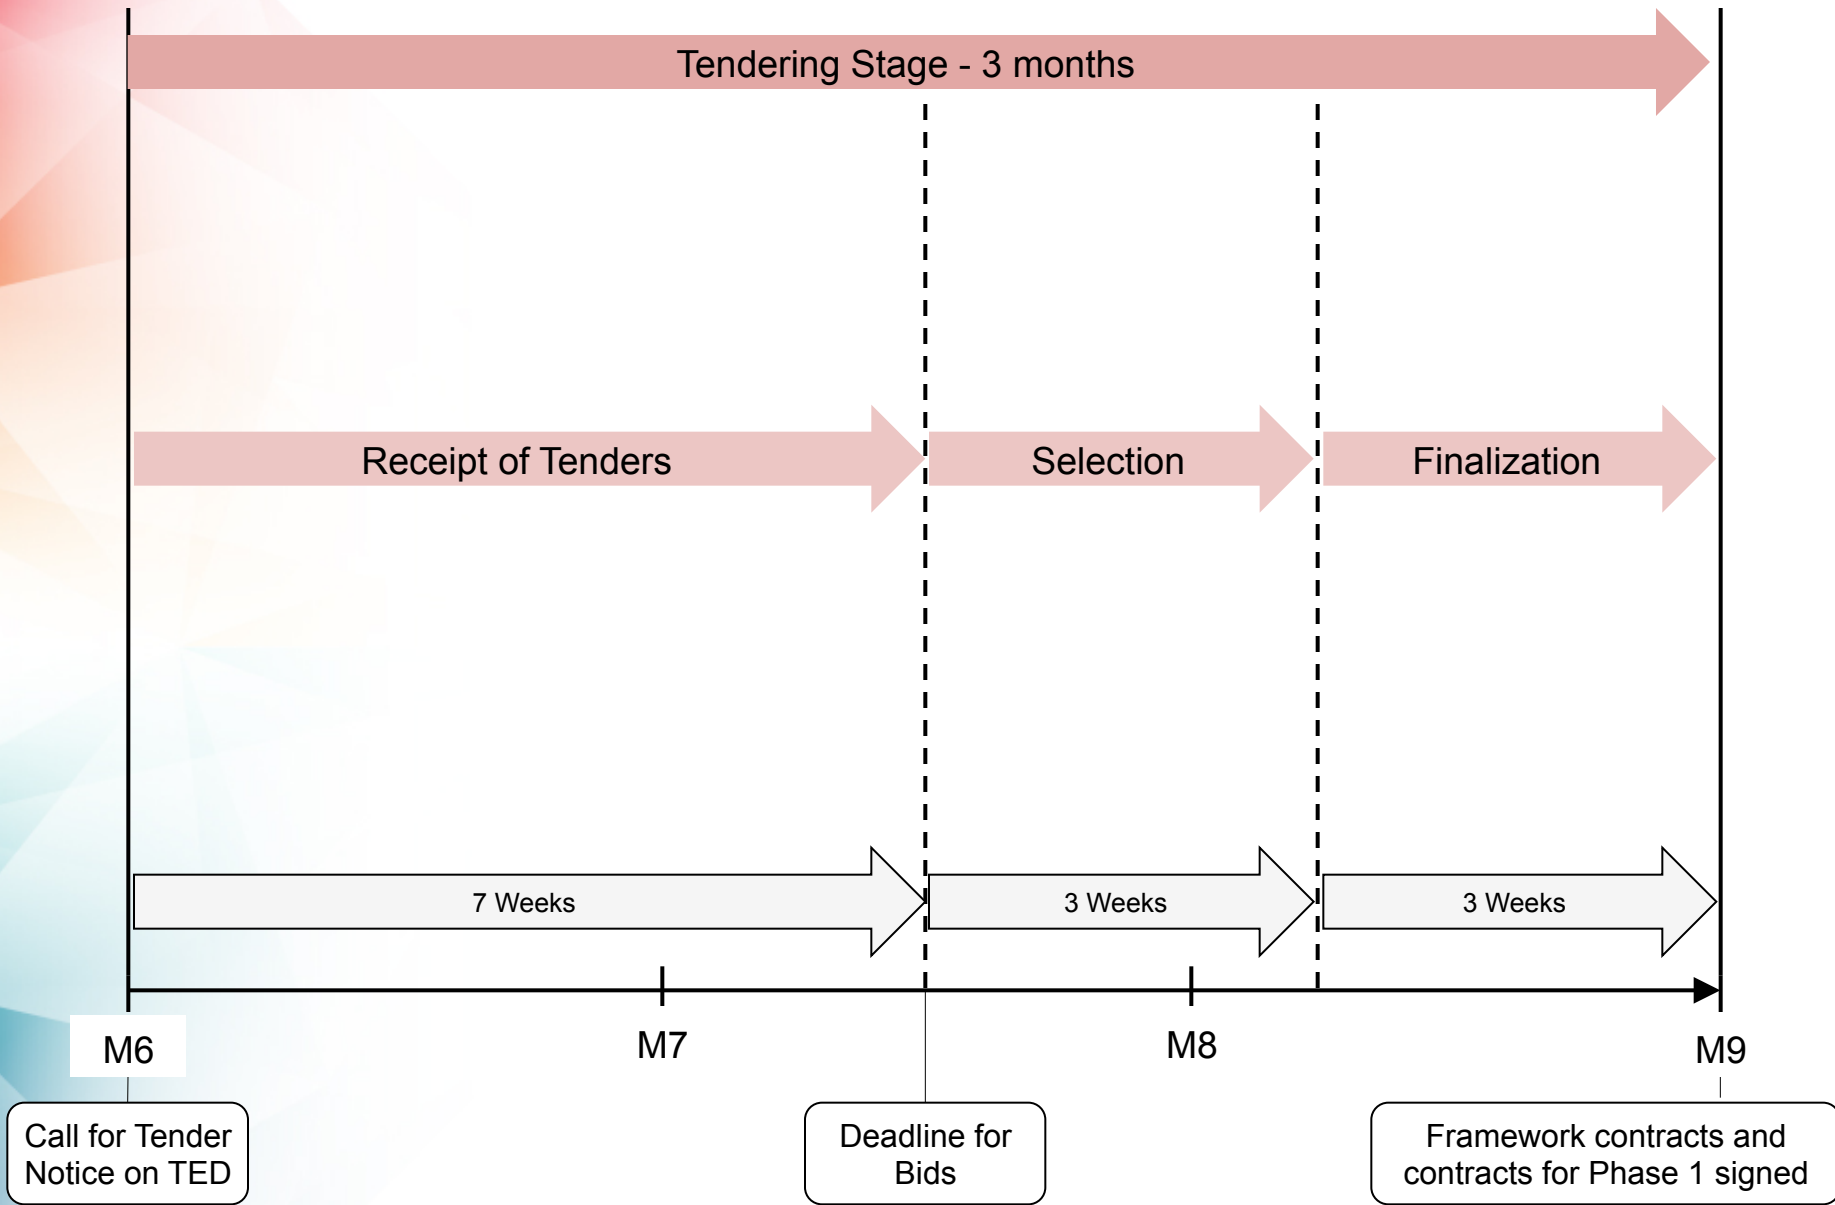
Tendering Stage - 3 months

Receipt of Tenders

Selection

Finalization

7 Weeks

3 Weeks

3 Weeks

M6

M7

M8

M9

Call for Tender Notice on TED

Deadline for Bids

Framework contracts and contracts for Phase 1 signed